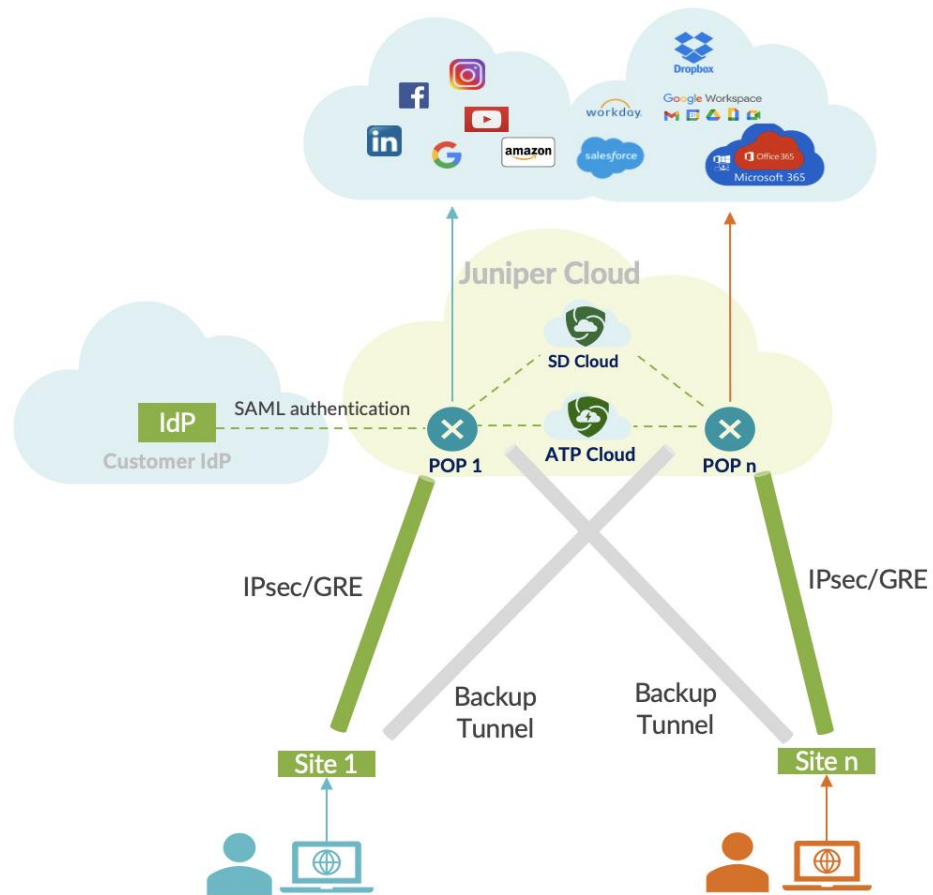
Dropbox

Google Workspace

workday

amazon

salesforce

Office 365

Microsoft 365

Juniper Cloud

SD Cloud

IdP

SAML authentication

Customer IdP

POP 1

ATP Cloud

POP n

IPsec/GRE

IPsec/GRE

Backup Tunnel

Backup Tunnel

Site 1

Site n